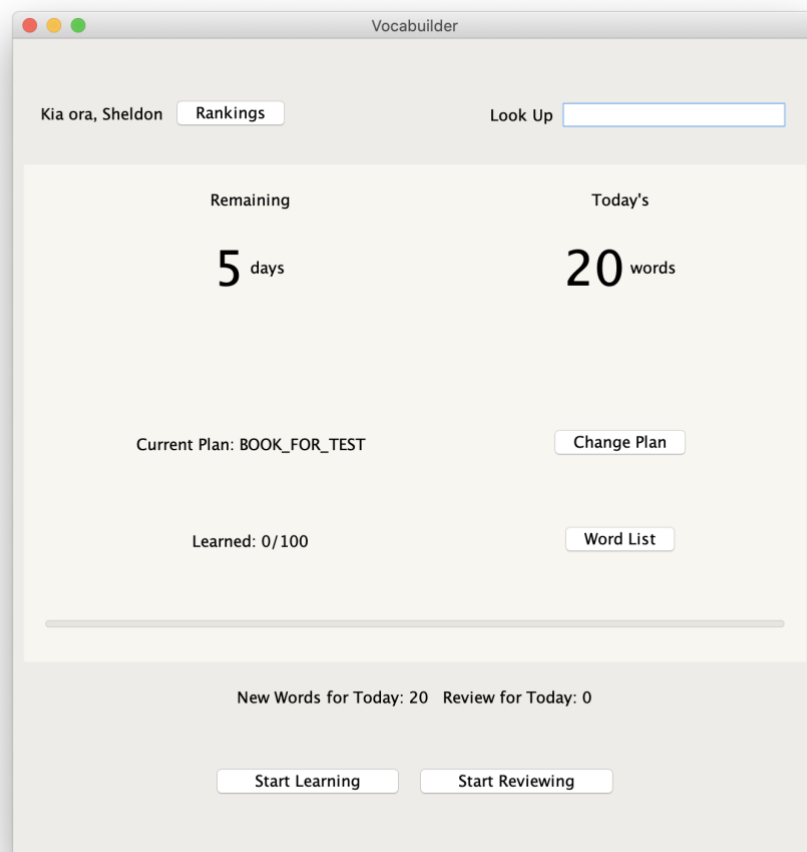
Vocabuilder

Kia ora, Sheldon Rankings

Look Up

Remaining

5 days

Today's

20 words

Current Plan: BOOK_FOR_TEST

Change Plan

Learned: 0/100

Word List

New Words for Today: 20 Review for Today: 0

Start Learning

Start Reviewing